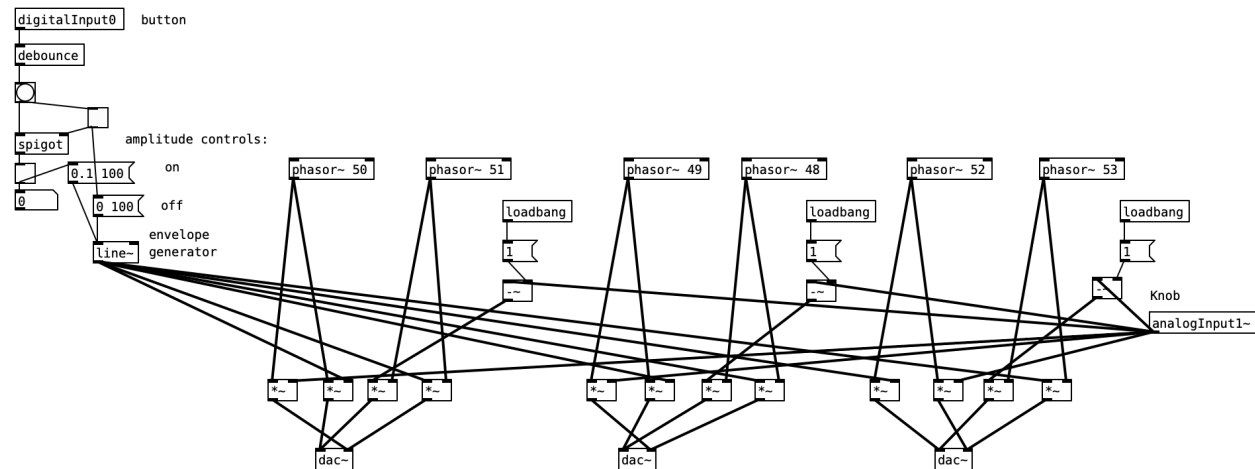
digitalInput0 button

debounce

spigot

amplitude controls:

0.1 100 on

0

0 100 off

line~ envelope generator

phasor~ 50

phasor~ 51

phasor~ 49

phasor~ 48

phasor~ 52

phasor~ 53

loadbang

loadbang

loadbang

1

1

1

-~

-~

-~

Knob

analogInput1~

*~

*~

*~

*~

*~

*~

*~

*~

*~

*~

*~

*~

dac~

dac~

dac~